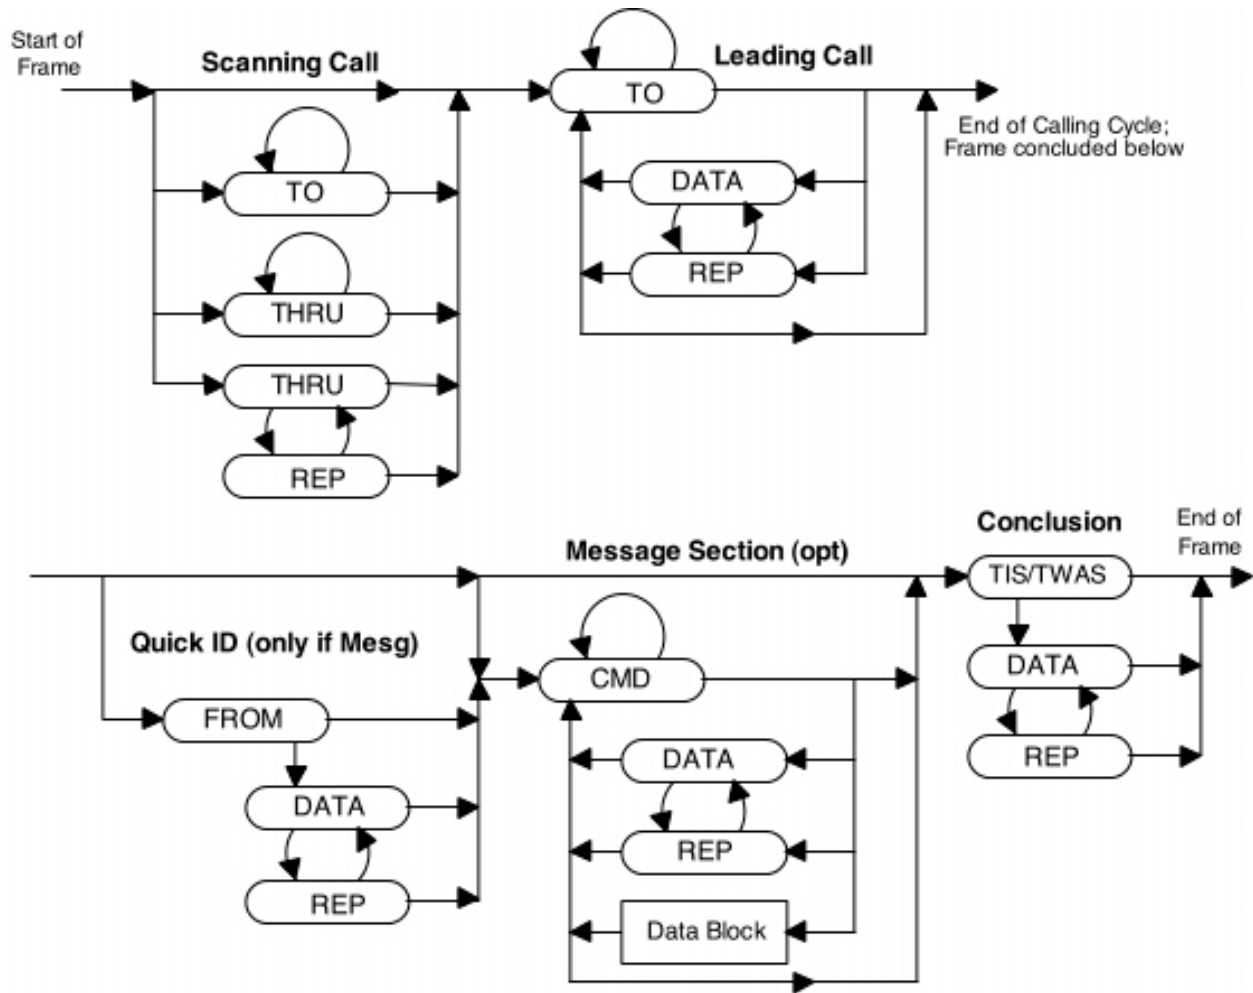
Start of Frame

Scanning Call

TO

THRU

THRU

REP

Leading Call

TO

End of Calling Cycle; Frame concluded below

DATA

REP

Message Section (opt)

Quick ID (only if Mesg)

FROM

DATA

REP

CMD

DATA

REP

Data Block

Conclusion

End of Frame

TIS/TWAS

DATA

REP